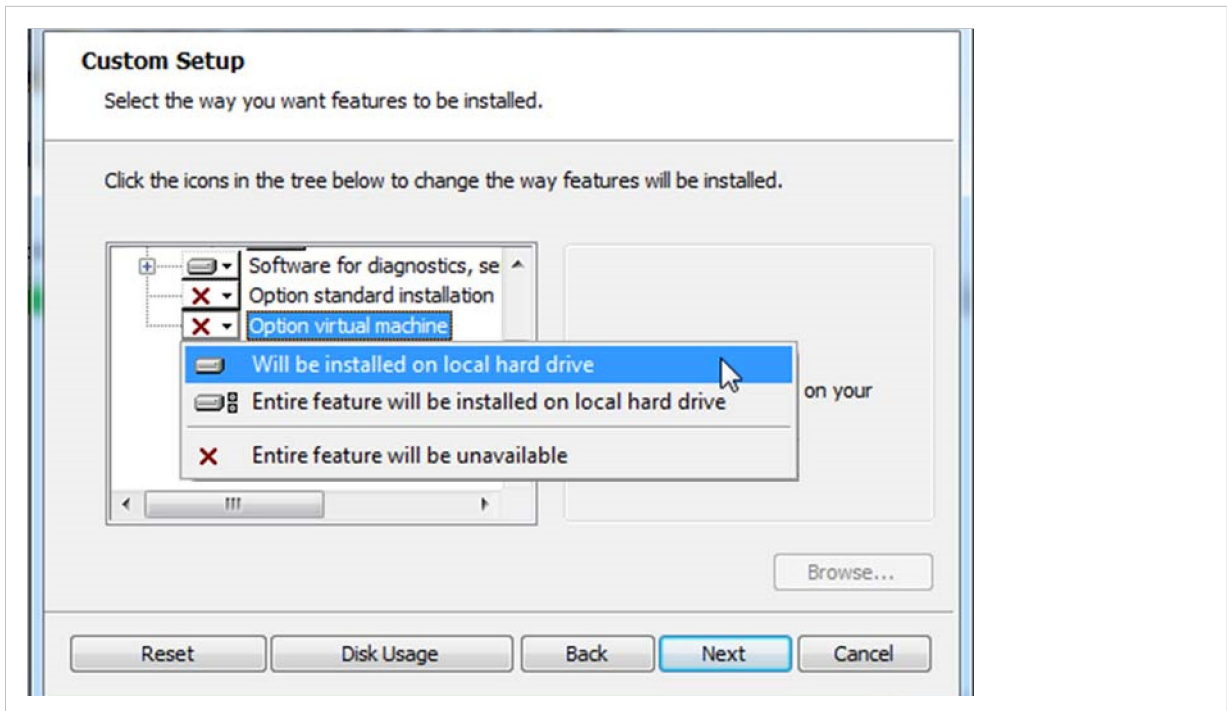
Custom Setup

Select the way you want features to be installed.

Click the icons in the tree below to change the way features will be installed.

Software for diagnostics, se
Option standard installation
Option virtual machine

Will be installed on local hard drive
Entire feature will be installed on local hard drive
Entire feature will be unavailable

on your

Browse...

Reset
Disk Usage
Back
Next
Cancel